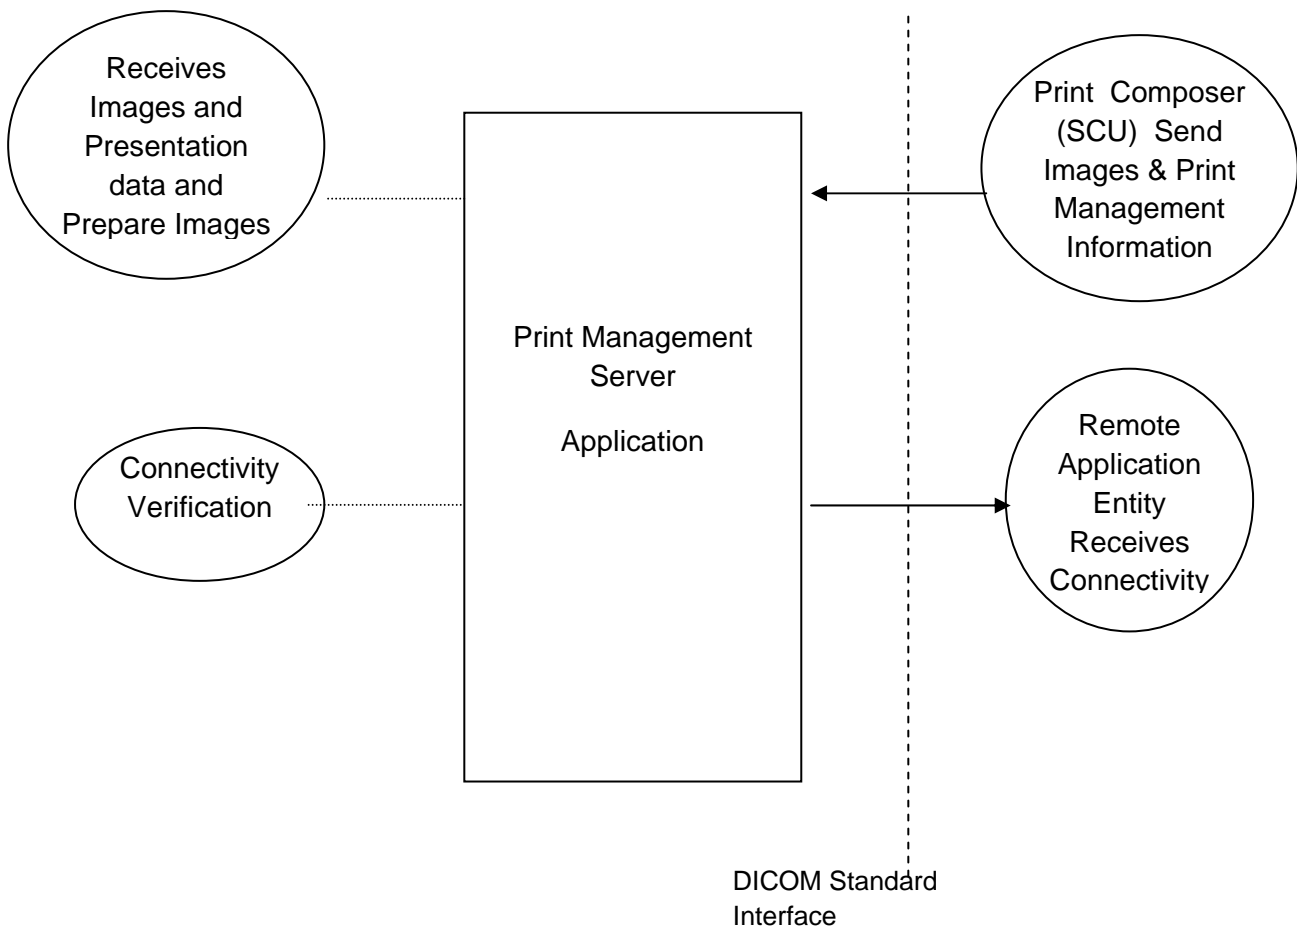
Receives Images and Presentation data and Prepare Images

Print Composer (SCU) Send Images & Print Management Information

Print Management Server

Application

Connectivity Verification

Remote Application Entity Receives Connectivity

DICOM Standard Interface